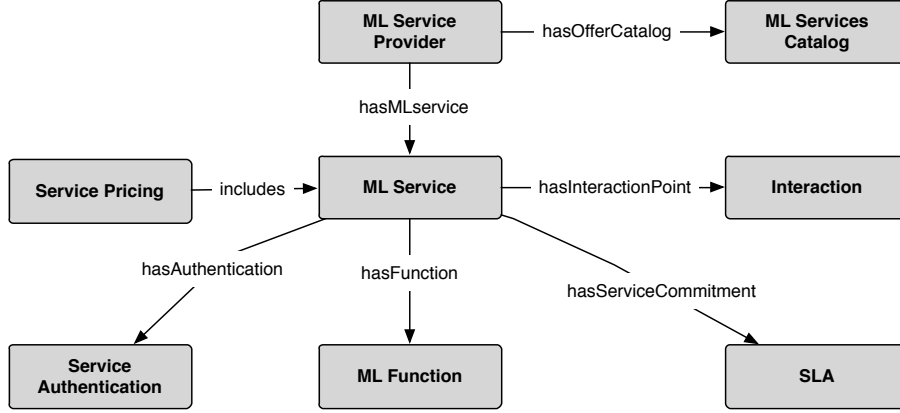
ML Service Provider

hasOfferCatalog

ML Services Catalog

hasMLservice

Service Pricing

includes

ML Service

hasInteractionPoint

Interaction

hasAuthentication

hasFunction

hasServiceCommitment

Service Authentication

ML Function

SLA